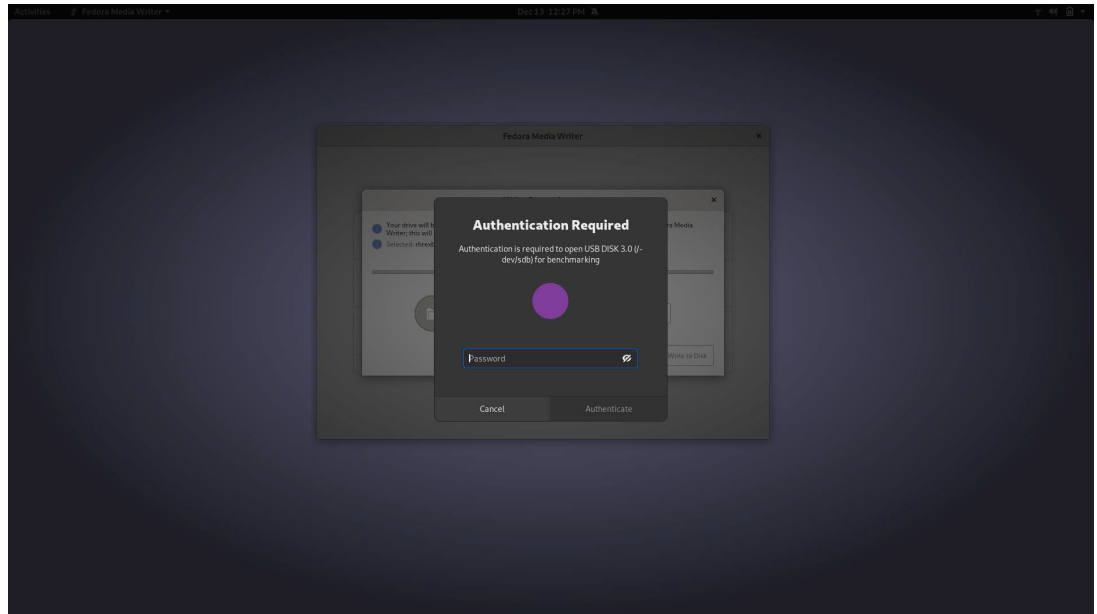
Activities Fedora Media Writer

Dec 13 12:27 PM

Fedora Media Writer

Your drive will b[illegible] Writer; this will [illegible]

Selected: rfrxd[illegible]

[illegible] Media

Write to Disk

Authentication Required

Authentication is required to open USB DISK 3.0 (/dev/sdb) for benchmarking

Password

Cancel

Authenticate